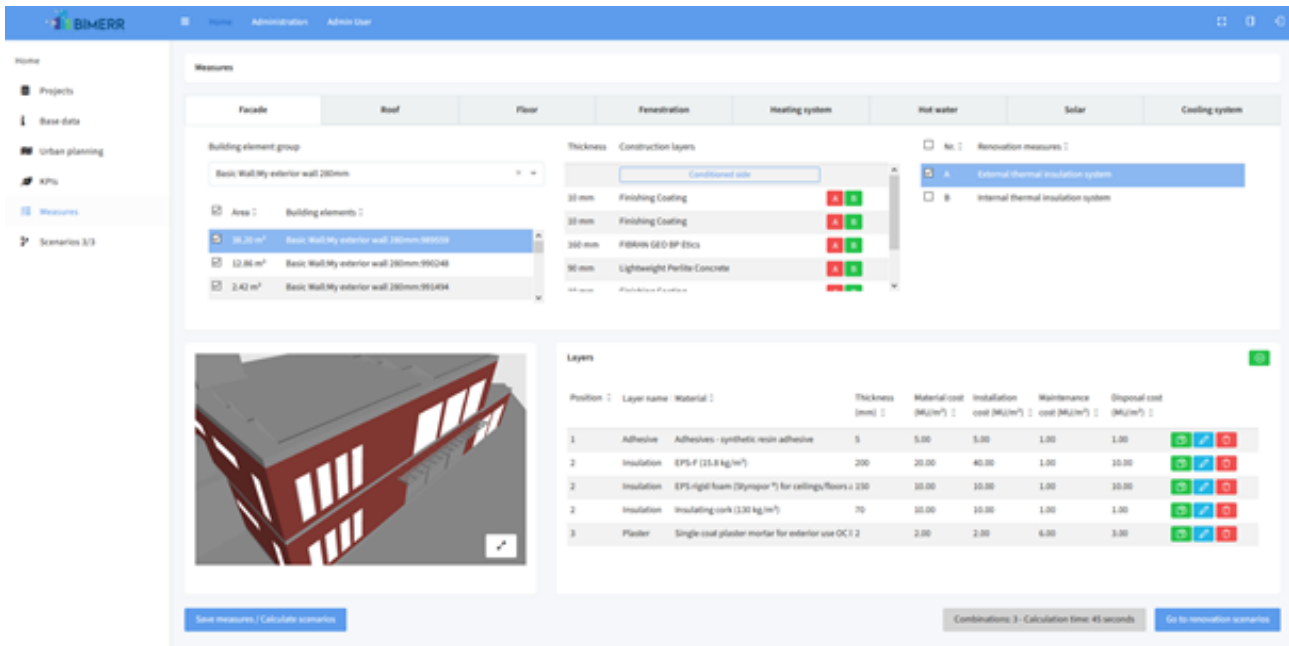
BIMERR

Home Administration Admin User

Home
Projects
Base data
Urban planning
KPIs
Measures
Scenarios 3/3

Measures

| Facade | Roof | Floor | Fenestration | Heating system | Hot water | Solar | Cooling system |
|---|---|---|---|---|---|---|---|

Building element group

Basic Wall:My exterior wall 280mm

| | Area | Building elements |
|---|---|---|
| ☑ | 38.20 m² | Basic Wall:My exterior wall 280mm:989559 |
| ☑ | 12.86 m² | Basic Wall:My exterior wall 280mm:990248 |
| ☑ | 2.42 m² | Basic Wall:My exterior wall 280mm:991494 |

Thickness Construction layers

Conditioned side

| Thickness | Construction layers | | |
|---|---|---|---|
| 10 mm | Finishing Coating | A | B |
| 10 mm | Finishing Coating | A | B |
| 160 mm | FIBRAN GEO BP Etics | A | B |
| 90 mm | Lightweight Perlite Concrete | A | B |
| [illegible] | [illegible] | | |

| | Nr. | Renovation measures |
|---|---|---|
| ☑ | A | External thermal insulation system |
| ☐ | B | Internal thermal insulation system |

Layers

| Position | Layer name | Material | Thickness (mm) | Material cost (MU/m²) | Installation cost (MU/m²) | Maintenance cost (MU/m²) | Disposal cost (MU/m²) |
|---|---|---|---|---|---|---|---|
| 1 | Adhesive | Adhesives - synthetic resin adhesive | 5 | 5.00 | 5.00 | 1.00 | 1.00 |
| 2 | Insulation | EPS-F (15.8 kg/m³) | 200 | 20.00 | 40.00 | 1.00 | 10.00 |
| 2 | Insulation | EPS rigid foam (Styropor®) for ceilings/floors c | 150 | 10.00 | 10.00 | 1.00 | 10.00 |
| 2 | Insulation | Insulating cork (130 kg/m³) | 70 | 10.00 | 10.00 | 1.00 | 10.00 |
| 3 | Plaster | Single coat plaster mortar for exterior use OC I | 2 | 2.00 | 2.00 | 6.00 | 3.00 |

Save measures / Calculate scenarios

Combinations: 3 - Calculation time: 45 seconds

Go to renovation scenarios